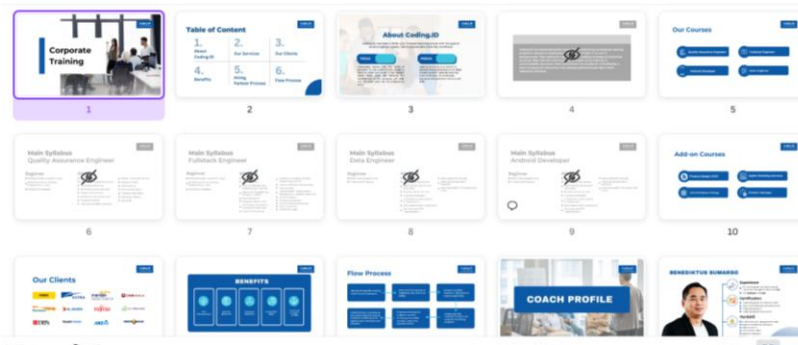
Corporate Training

1

Table of Content

1. About Coding.ID

2. Our Services

3. Our Clients

4. Benefits

5. Hiring Partner Process

6. Flow Process

2

About Coding.ID

3

4

Our Courses

5

Main Syllabus
Quality Assurance Engineer

6

Main Syllabus
Fullstack Engineer

7

Main Syllabus
Data Engineer

8

Main Syllabus
Android Developer

9

Add-on Courses

10

Our Clients

BENEFITS

Flow Process

COACH PROFILE

BENEDIKTUS SUMARDO